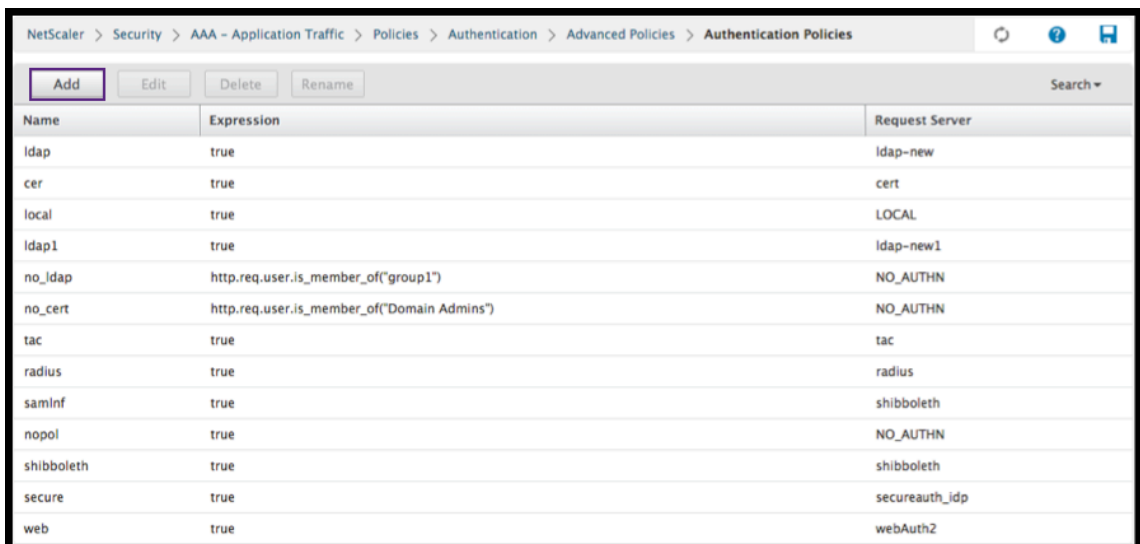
NetScaler > Security > AAA - Application Traffic > Policies > Authentication > Advanced Policies > **Authentication Policies**

Add Edit Delete Rename Search ▾

| Name | Expression | Request Server |
|---|---|---|
| ldap | true | ldap-new |
| cer | true | cert |
| local | true | LOCAL |
| ldap1 | true | ldap-new1 |
| no_ldap | http.req.user.is_member_of("group1") | NO_AUTHN |
| no_cert | http.req.user.is_member_of("Domain Admins") | NO_AUTHN |
| tac | true | tac |
| radius | true | radius |
| samlnf | true | shibboleth |
| nopol | true | NO_AUTHN |
| shibboleth | true | shibboleth |
| secure | true | secureauth_idp |
| web | true | webAuth2 |